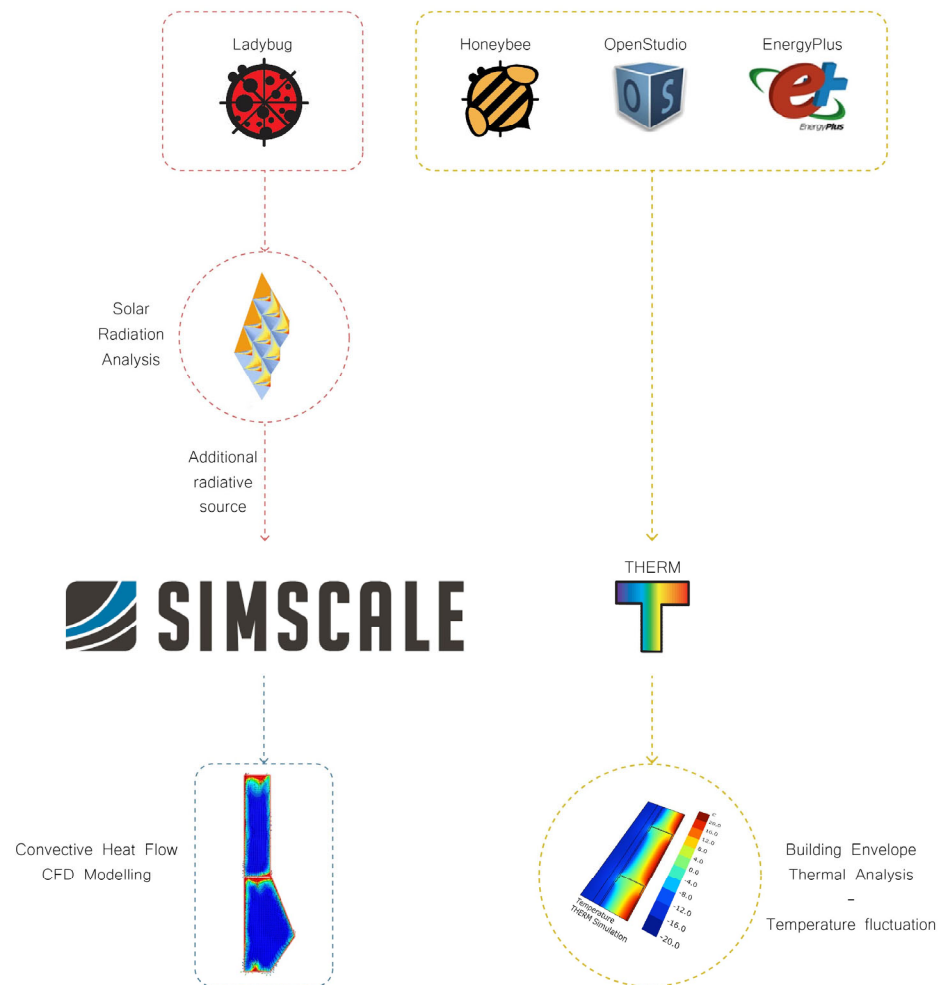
Ladybug

Honeybee

OpenStudio

EnergyPlus

OS

EnergyPlus

Solar Radiation Analysis

Additional radiative source

SIMSCALE

THERM

Convective Heat Flow CFD Modelling

°C
20.0
16.0
12.0
8.0
4.0
0.0
-4.0
-8.0
-12.0
-16.0
-20.0

Temperature
THERM Simulation

Building Envelope Thermal Analysis
-
Temperature fluctuation